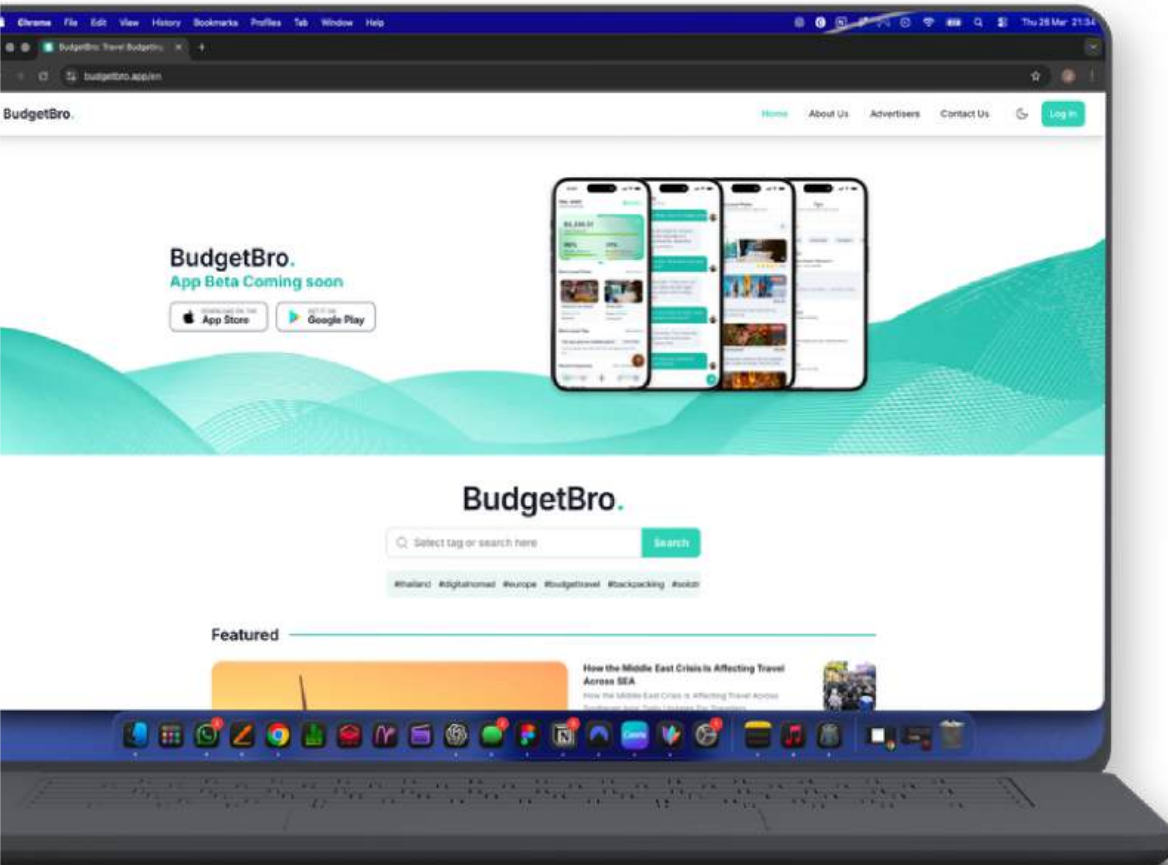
Chrome File Edit View History Bookmarks Profiles Tab Window Help

Thu 28 Mar 21:34

BudgetBro: Travel Budgetin

budgetbro.app/en

BudgetBro.

Home About Us Advertisers Contact Us Log In

BudgetBro.
App Beta Coming soon

Download on the App Store

GET IT ON Google Play

BudgetBro.

Select tag or search here

Search

#thailand #digitalnomad #europe #budgettravel #backpacking #solotr

Featured

How the Middle East Crisis Is Affecting Travel Across SEA

How the Middle East Crisis is Affecting Travel Across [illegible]

Canva